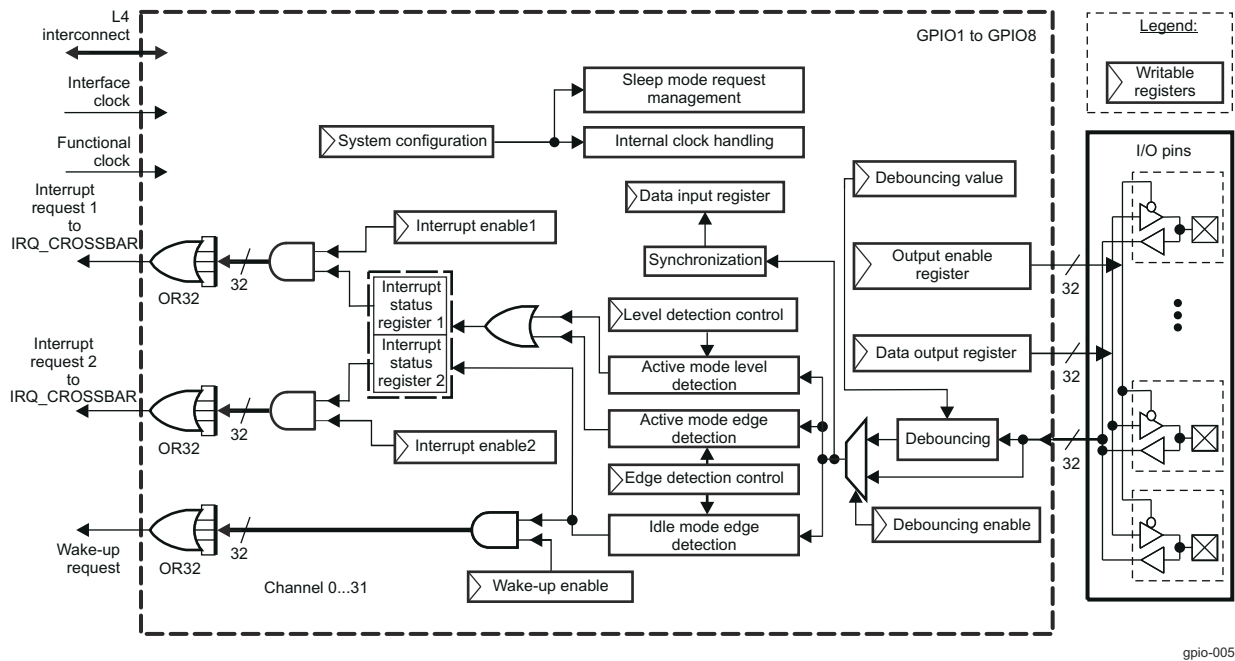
L4 interconnect

Interface clock

Functional clock

Interrupt request 1 to IRQ_CROSSBAR

OR32

32

Interrupt request 2 to IRQ_CROSSBAR

OR32

32

Wake-up request

OR32

32

GPIO1 to GPIO8

Legend:

Writable registers

Sleep mode request management

System configuration

Internal clock handling

Data input register

Interrupt enable1

Synchronization

Interrupt status register 1

Interrupt status register 2

Level detection control

Active mode level detection

Active mode edge detection

Interrupt enable2

Edge detection control

Idle mode edge detection

Wake-up enable

Channel 0...31

Debouncing value

Output enable register

32

Data output register

32

Debouncing

32

Debouncing enable

I/O pins

gpio-005